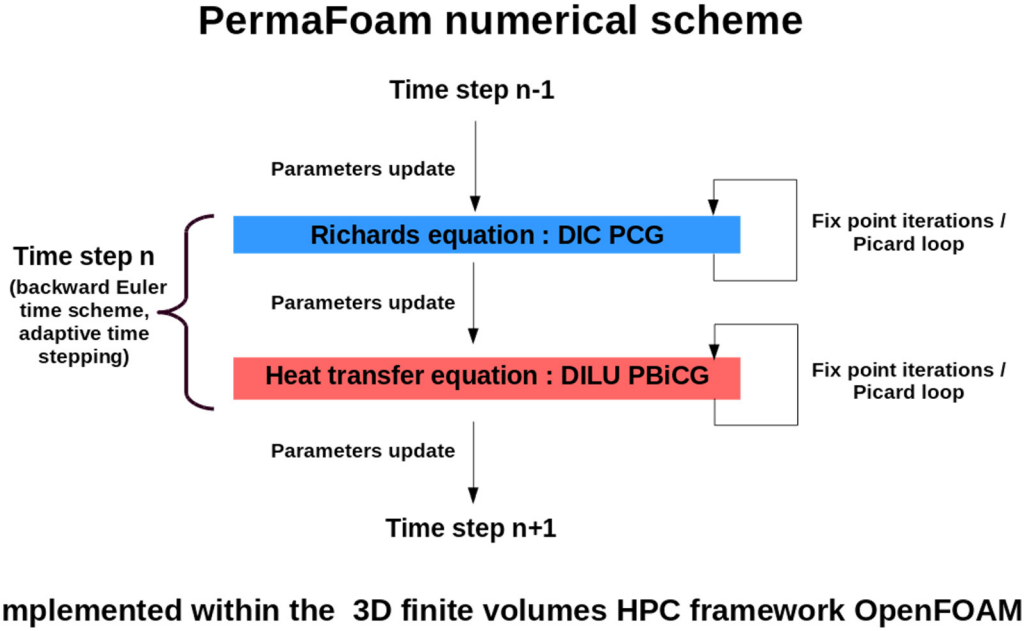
PermaFoam numerical scheme

Time step n-1

Parameters update

Time step n
(backward Euler time scheme, adaptive time stepping)

Richards equation : DIC PCG

Fix point iterations / Picard loop

Parameters update

Heat transfer equation : DILU PBiCG

Fix point iterations / Picard loop

Parameters update

Time step n+1

mplemented within the 3D finite volumes HPC framework OpenFOAM